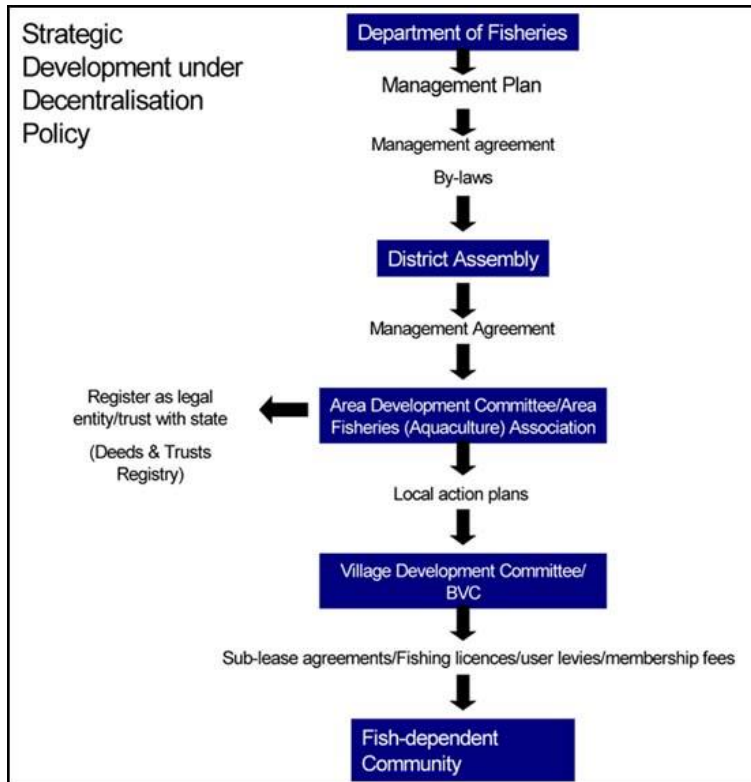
Strategic Development under Decentralisation Policy

Department of Fisheries

Management Plan

Management agreement

By-laws

District Assembly

Management Agreement

Register as legal entity/trust with state

(Deeds & Trusts Registry)

Area Development Committee/Area Fisheries (Aquaculture) Association

Local action plans

Village Development Committee/ BVC

Sub-lease agreements/Fishing licences/user levies/membership fees

Fish-dependent Community